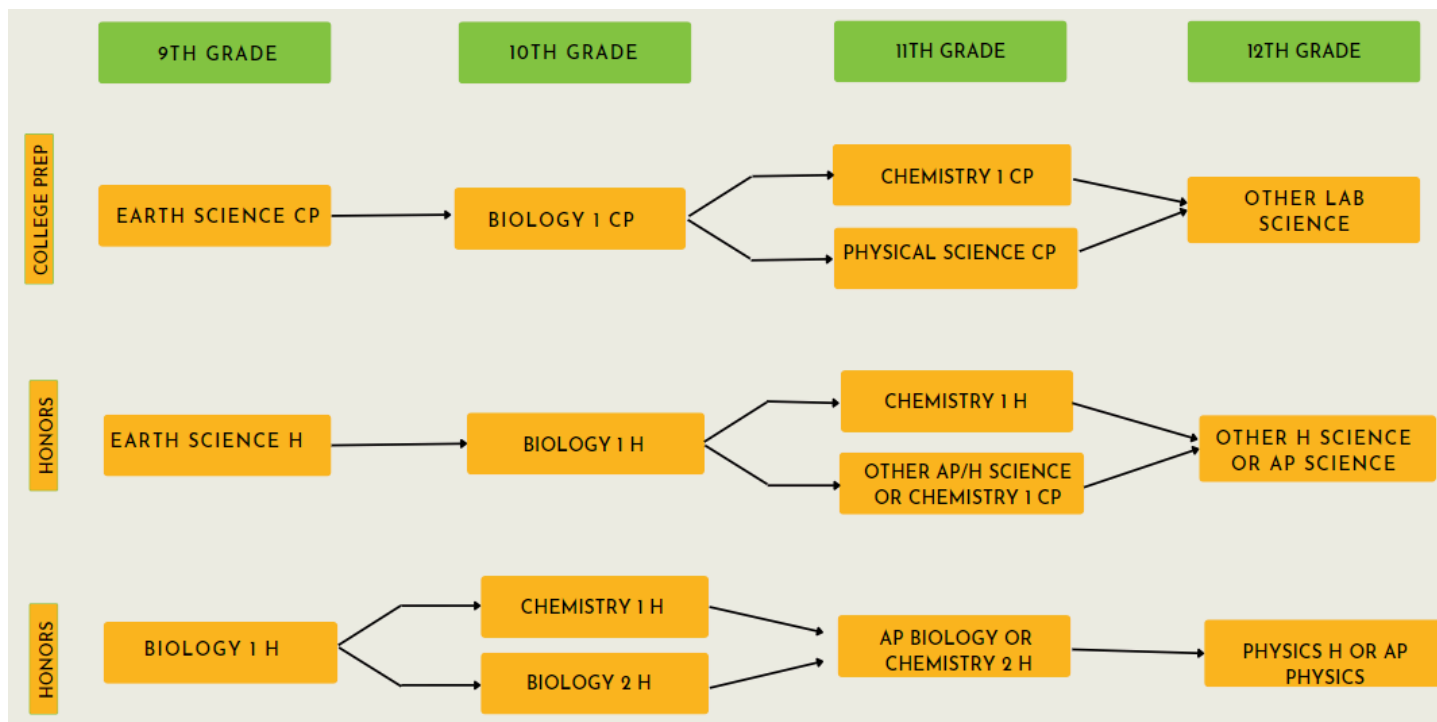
9TH GRADE

10TH GRADE

11TH GRADE

12TH GRADE

COLLEGE PREP

EARTH SCIENCE CP

BIOLOGY 1 CP

CHEMISTRY 1 CP

PHYSICAL SCIENCE CP

OTHER LAB SCIENCE

HONORS

EARTH SCIENCE H

BIOLOGY 1 H

CHEMISTRY 1 H

OTHER AP/H SCIENCE OR CHEMISTRY 1 CP

OTHER H SCIENCE OR AP SCIENCE

HONORS

BIOLOGY 1 H

CHEMISTRY 1 H

BIOLOGY 2 H

AP BIOLOGY OR CHEMISTRY 2 H

PHYSICS H OR AP PHYSICS